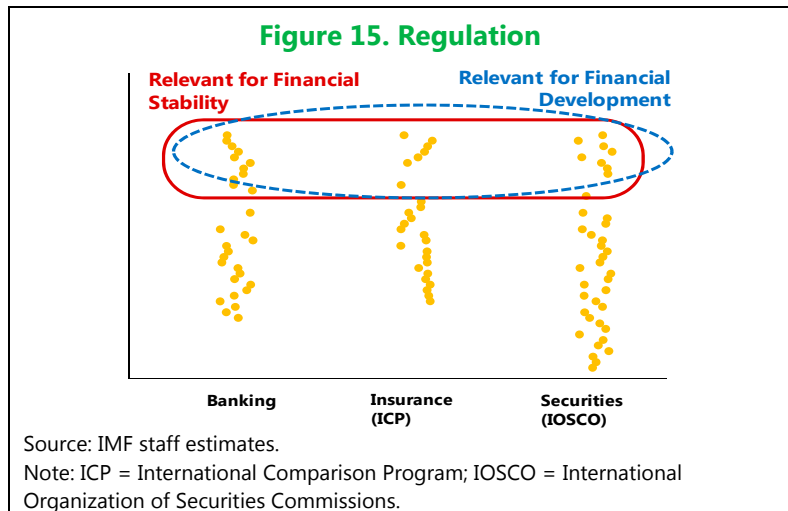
Figure 15. Regulation

Relevant for Financial Stability

Relevant for Financial Development

Banking

Insurance (ICP)

Securities (IOSCO)

Source: IMF staff estimates.

Note: ICP = International Comparison Program; IOSCO = International Organization of Securities Commissions.